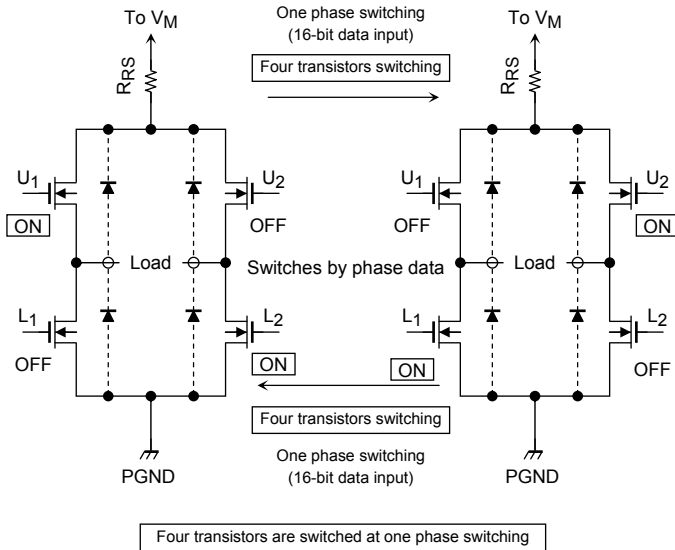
To $V_M$

One phase switching
(16-bit data input)

Four transistors switching

To $V_M$

$R_{RS}$

$R_{RS}$

$U_1$

ON

$U_2$

OFF

$U_1$

OFF

$U_2$

ON

Load

Switches by phase data

Load

$L_1$

OFF

$L_2$

ON

$L_1$

ON

$L_2$

OFF

Four transistors switching

One phase switching
(16-bit data input)

PGND

PGND

Four transistors are switched at one phase switching